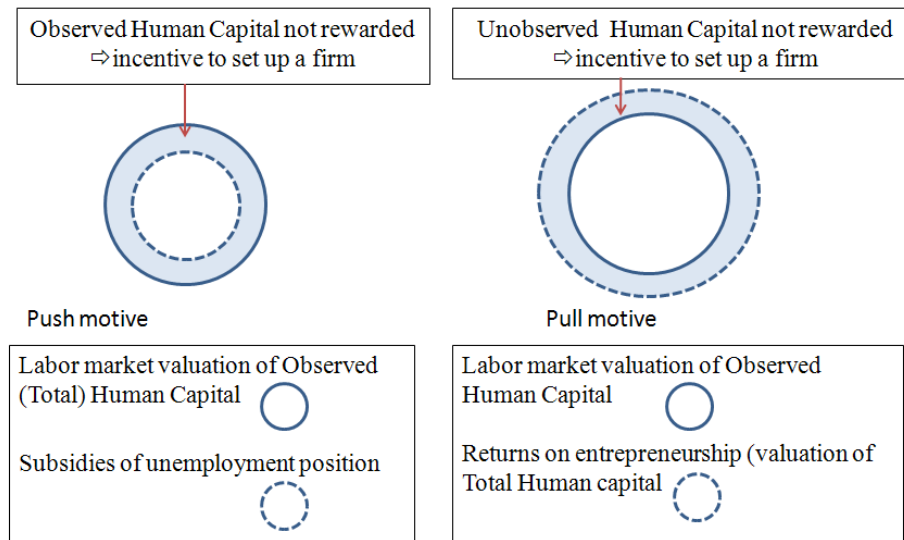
Observed Human Capital not rewarded ⇨incentive to set up a firm

Unobserved Human Capital not rewarded ⇨incentive to set up a firm

Push motive

Pull motive

Labor market valuation of Observed (Total) Human Capital

Subsidies of unemployment position

Labor market valuation of Observed Human Capital

Returns on entrepreneurship (valuation of Total Human capital